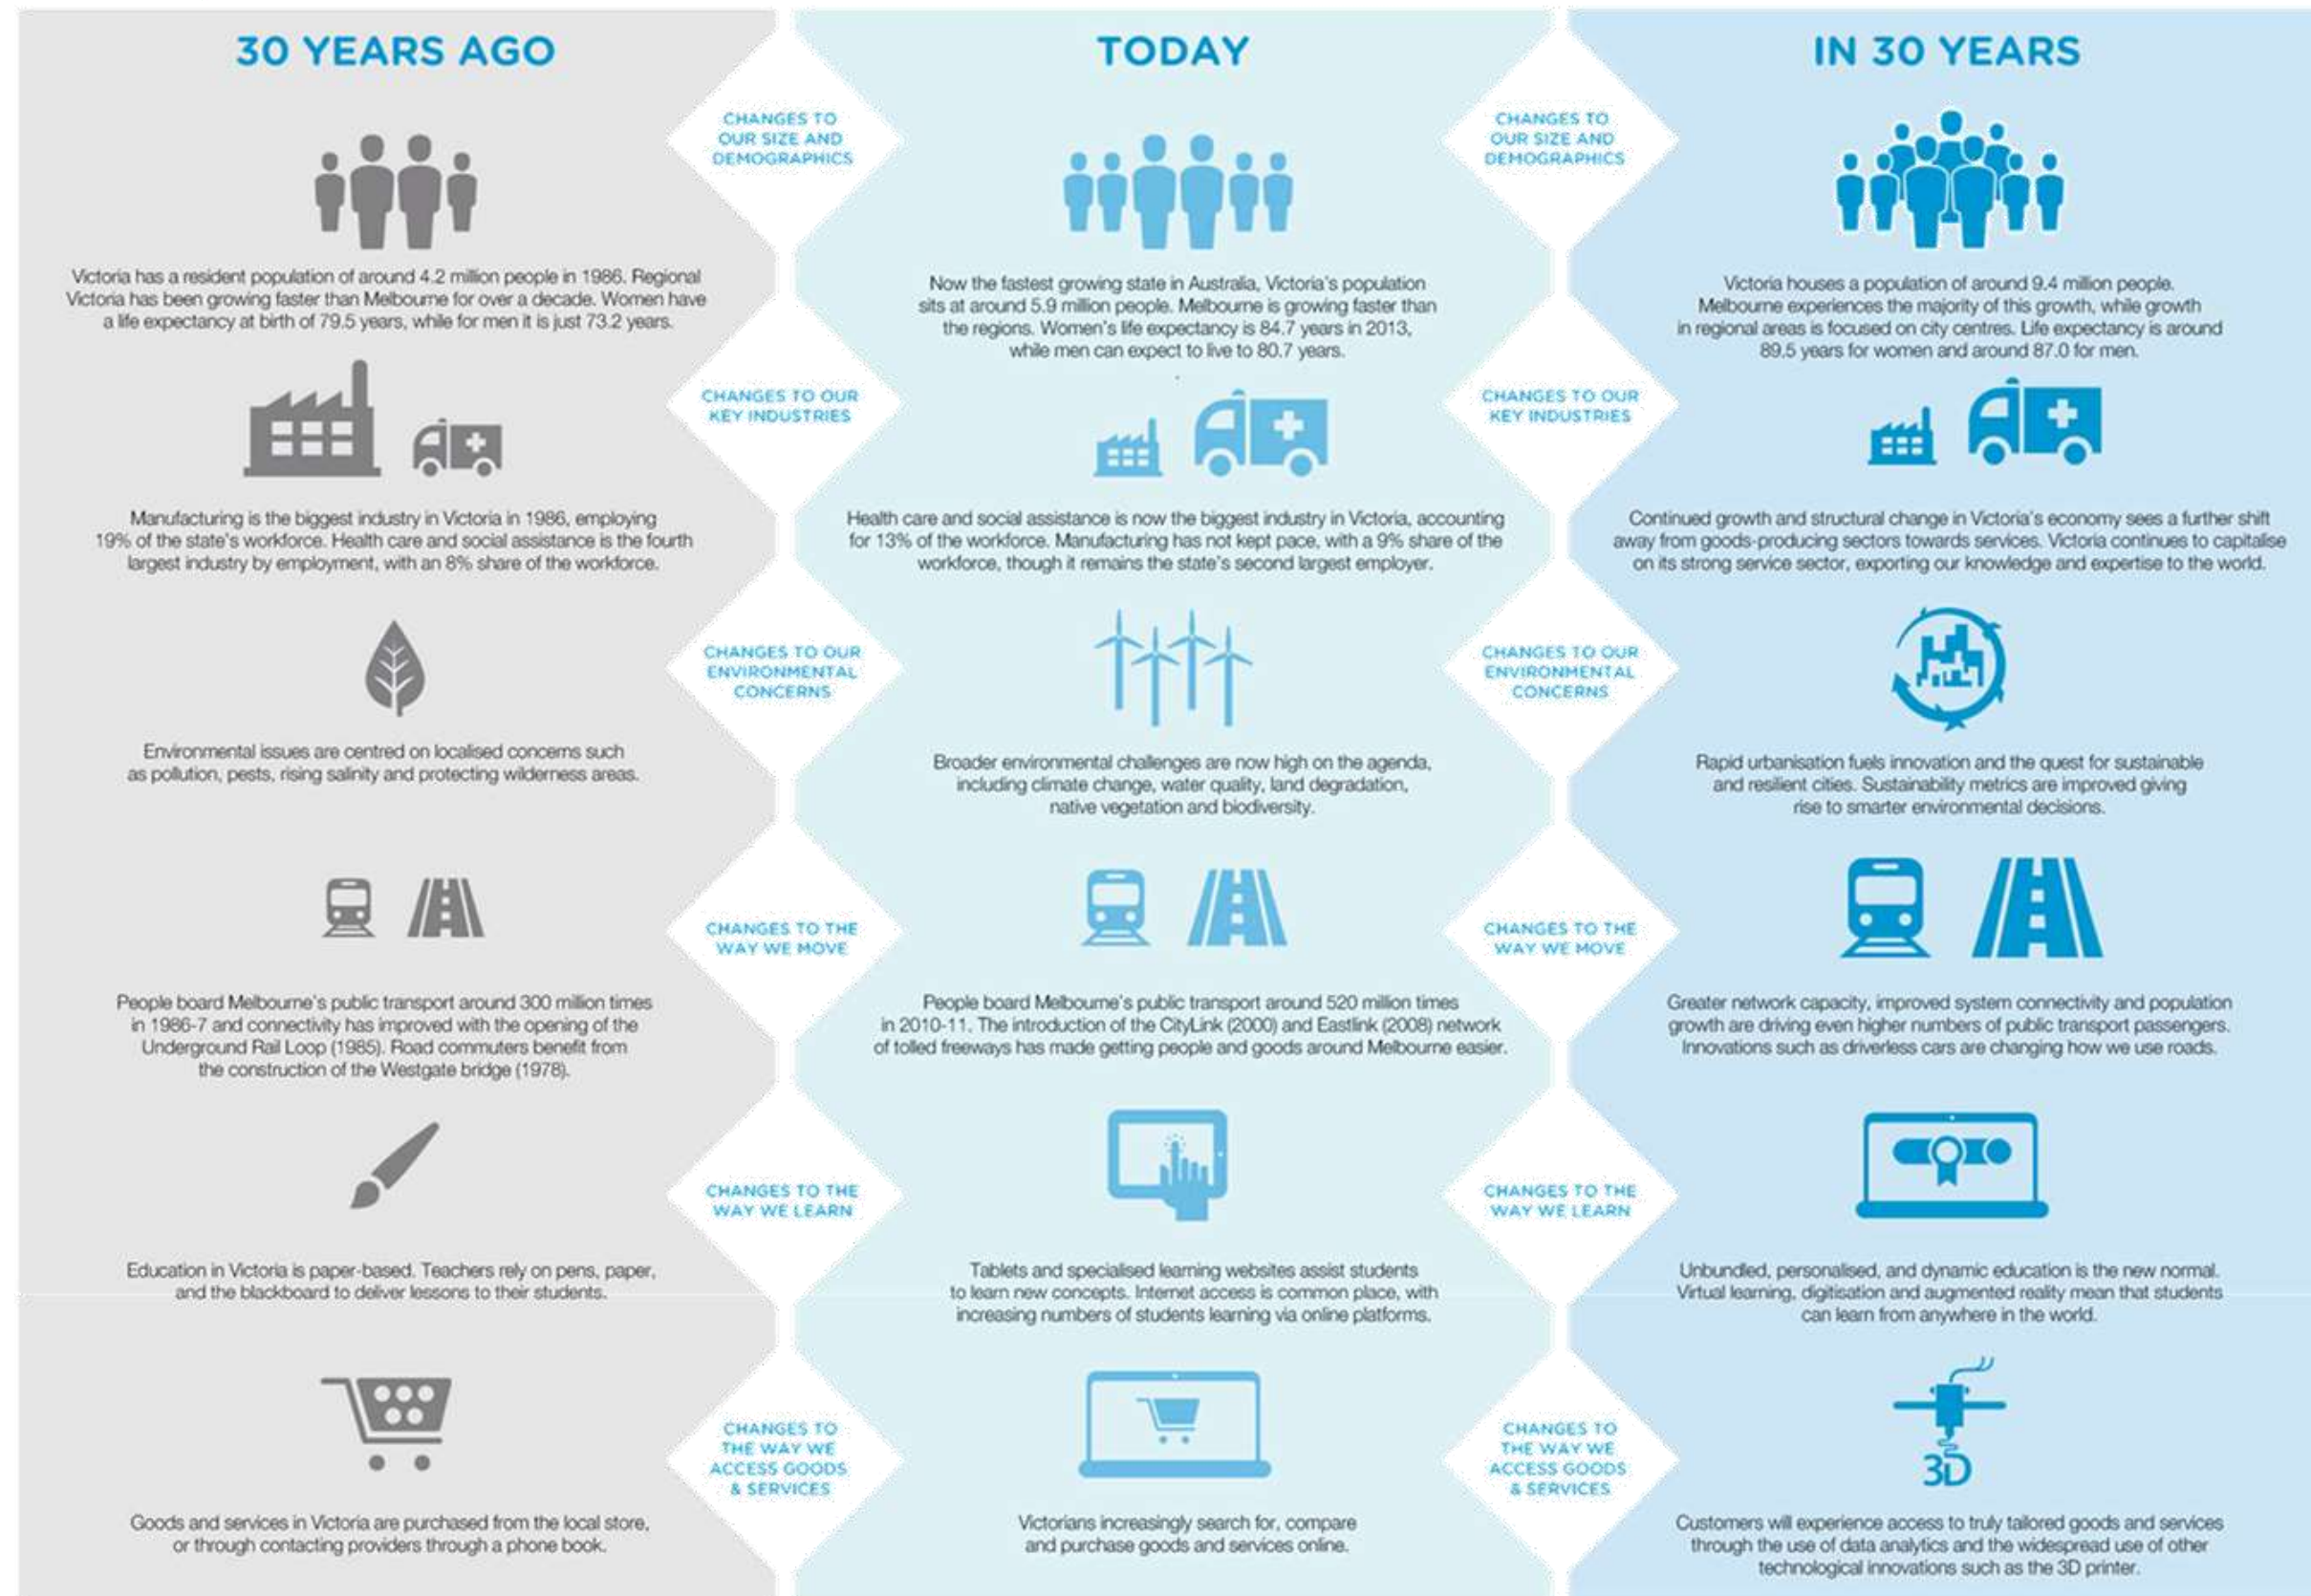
30 YEARS AGO

TODAY

IN 30 YEARS

CHANGES TO OUR SIZE AND DEMOGRAPHICS

CHANGES TO OUR SIZE AND DEMOGRAPHICS

Victoria has a resident population of around 4.2 million people in 1986. Regional Victoria has been growing faster than Melbourne for over a decade. Women have a life expectancy at birth of 79.5 years, while for men it is just 73.2 years.

Now the fastest growing state in Australia, Victoria's population sits at around 5.9 million people. Melbourne is growing faster than the regions. Women's life expectancy is 84.7 years in 2013, while men can expect to live to 80.7 years.

Victoria houses a population of around 9.4 million people. Melbourne experiences the majority of this growth, while growth in regional areas is focused on city centres. Life expectancy is around 89.5 years for women and around 87.0 for men.

CHANGES TO OUR KEY INDUSTRIES

CHANGES TO OUR KEY INDUSTRIES

Manufacturing is the biggest industry in Victoria in 1986, employing 19% of the state's workforce. Health care and social assistance is the fourth largest industry by employment, with an 8% share of the workforce.

Health care and social assistance is now the biggest industry in Victoria, accounting for 13% of the workforce. Manufacturing has not kept pace, with a 9% share of the workforce, though it remains the state's second largest employer.

Continued growth and structural change in Victoria's economy sees a further shift away from goods-producing sectors towards services. Victoria continues to capitalise on its strong service sector, exporting our knowledge and expertise to the world.

CHANGES TO OUR ENVIRONMENTAL CONCERNS

CHANGES TO OUR ENVIRONMENTAL CONCERNS

Environmental issues are centred on localised concerns such as pollution, pests, rising salinity and protecting wilderness areas.

Broader environmental challenges are now high on the agenda, including climate change, water quality, land degradation, native vegetation and biodiversity.

Rapid urbanisation fuels innovation and the quest for sustainable and resilient cities. Sustainability metrics are improved giving rise to smarter environmental decisions.

CHANGES TO THE WAY WE MOVE

CHANGES TO THE WAY WE MOVE

People board Melbourne's public transport around 300 million times in 1986-7 and connectivity has improved with the opening of the Underground Rail Loop (1985). Road commuters benefit from the construction of the Westgate bridge (1978).

People board Melbourne's public transport around 520 million times in 2010-11. The introduction of the CityLink (2000) and Eastlink (2008) network of tolled freeways has made getting people and goods around Melbourne easier.

Greater network capacity, improved system connectivity and population growth are driving even higher numbers of public transport passengers. Innovations such as driverless cars are changing how we use roads.

CHANGES TO THE WAY WE LEARN

CHANGES TO THE WAY WE LEARN

Education in Victoria is paper-based. Teachers rely on pens, paper, and the blackboard to deliver lessons to their students.

Tablets and specialised learning websites assist students to learn new concepts. Internet access is common place, with increasing numbers of students learning via online platforms.

Unbundled, personalised, and dynamic education is the new normal. Virtual learning, digitisation and augmented reality mean that students can learn from anywhere in the world.

CHANGES TO THE WAY WE ACCESS GOODS & SERVICES

CHANGES TO THE WAY WE ACCESS GOODS & SERVICES

3D

Goods and services in Victoria are purchased from the local store, or through contacting providers through a phone book.

Victorians increasingly search for, compare and purchase goods and services online.

Customers will experience access to truly tailored goods and services through the use of data analytics and the widespread use of other technological innovations such as the 3D printer.